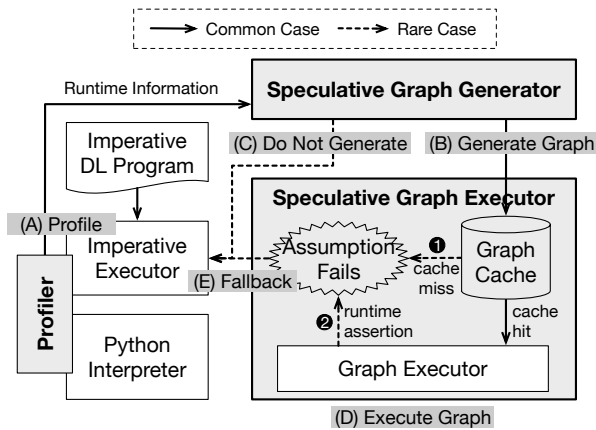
Common Case
Rare Case

Runtime Information

Speculative Graph Generator

Imperative DL Program

(C) Do Not Generate

(B) Generate Graph

Speculative Graph Executor

(A) Profile

Imperative Executor

Assumption Fails

❶ cache miss

Graph Cache

(E) Fallback

Profiler

❷ runtime assertion

cache hit

Python Interpreter

Graph Executor

(D) Execute Graph